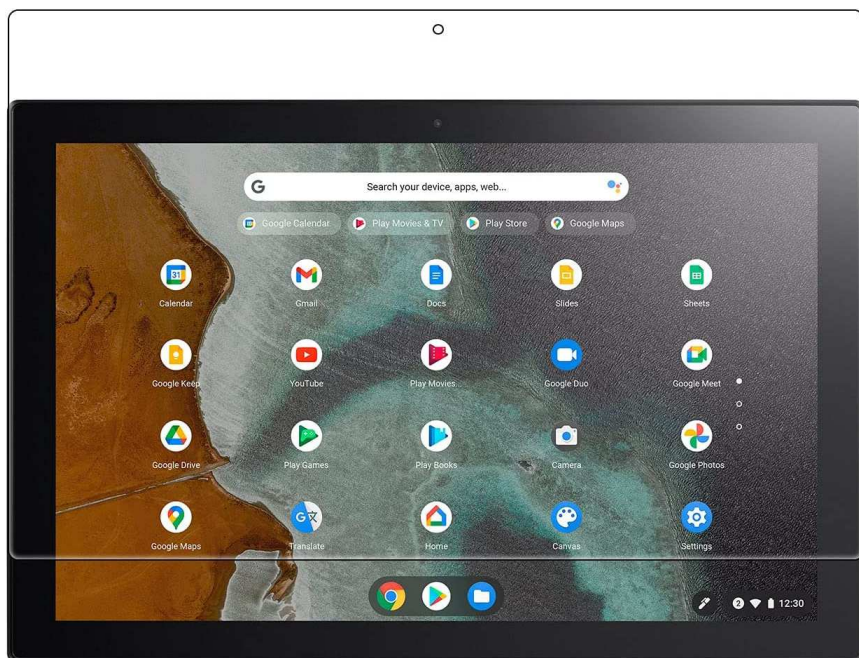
Search your device, apps, web...

Google Calendar
Play Movies & TV
Play Store
Google Maps

31
Calendar
Gmail
Docs
Slides
Sheets
Google Keep
YouTube
Play Movies...
Google Duo
Google Meet
Google Drive
Play Games
Play Books
Camera
Google Photos
Google Maps
Translate
Home
Canvas
Settings

2
12:30